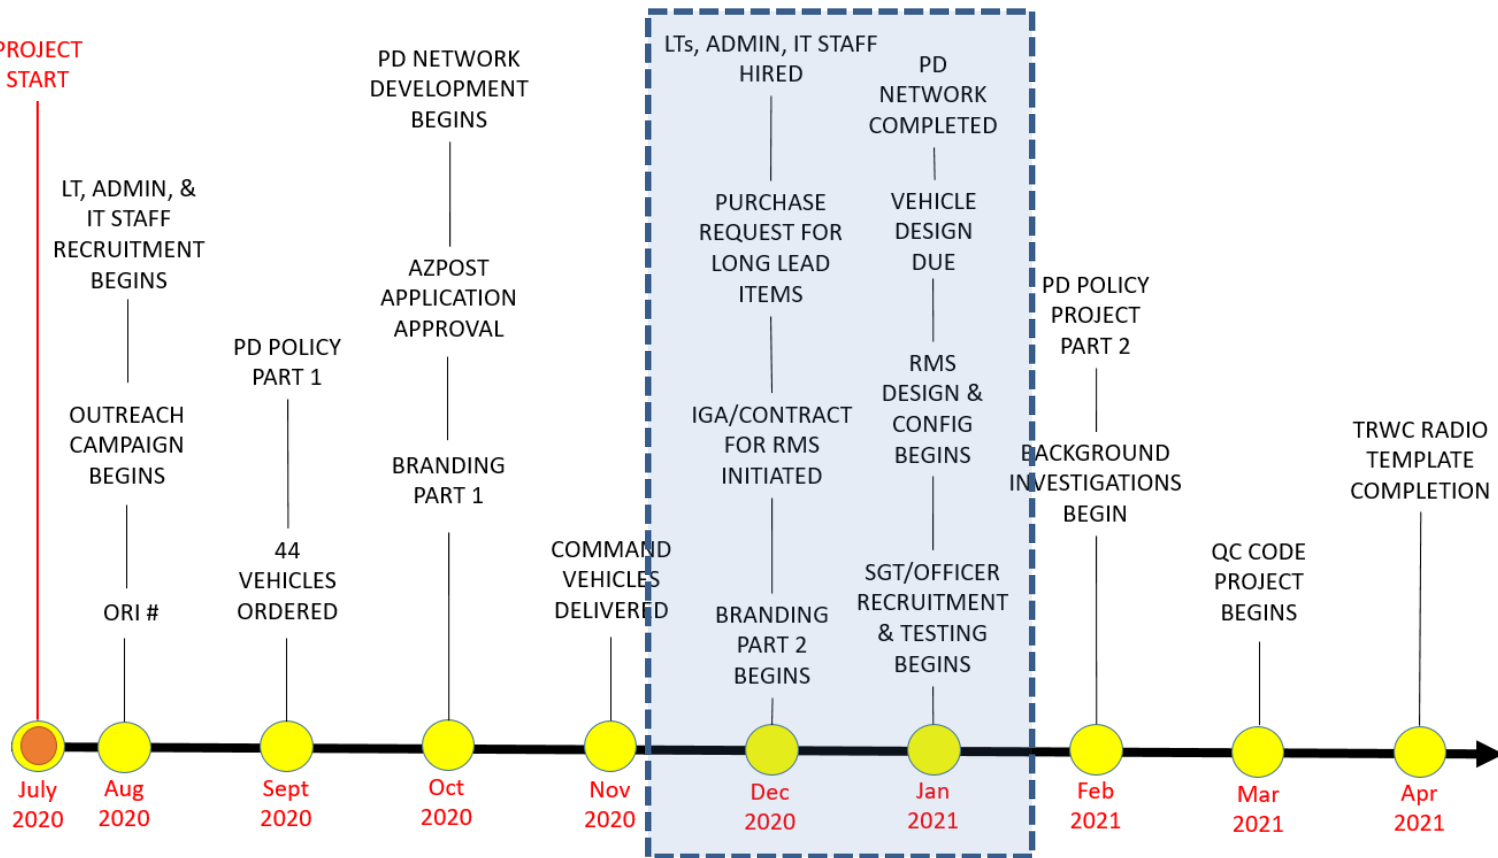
PROJECT START

LT, ADMIN, & IT STAFF RECRUITMENT BEGINS

OUTREACH CAMPAIGN BEGINS

ORI #

PD POLICY PART 1

44 VEHICLES ORDERED

PD NETWORK DEVELOPMENT BEGINS

AZPOST APPLICATION APPROVAL

BRANDING PART 1

COMMAND VEHICLES DELIVERED

LTs, ADMIN, IT STAFF HIRED

PURCHASE REQUEST FOR LONG LEAD ITEMS

IGA/CONTRACT FOR RMS INITIATED

BRANDING PART 2 BEGINS

PD NETWORK COMPLETED

VEHICLE DESIGN DUE

RMS DESIGN & CONFIG BEGINS

SGT/OFFICER RECRUITMENT & TESTING BEGINS

PD POLICY PROJECT PART 2

BACKGROUND INVESTIGATIONS BEGIN

QC CODE PROJECT BEGINS

TRWC RADIO TEMPLATE COMPLETION

July 2020

Aug 2020

Sept 2020

Oct 2020

Nov 2020

Dec 2020

Jan 2021

Feb 2021

Mar 2021

Apr 2021